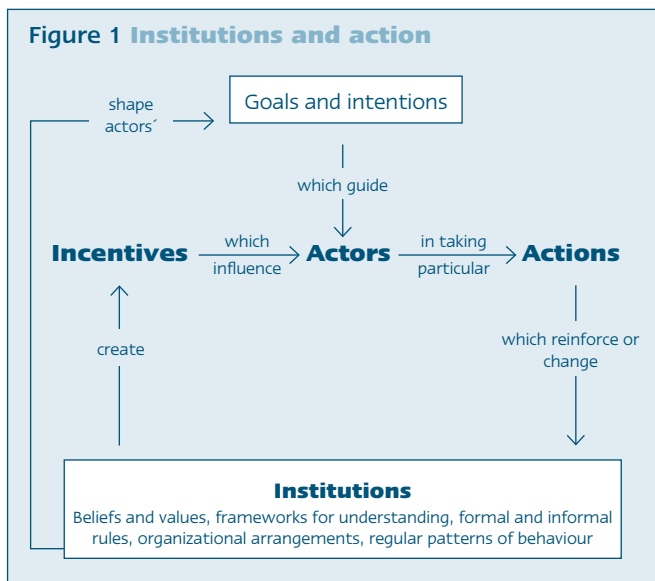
Figure 1 Institutions and action

shape actors´

Goals and intentions

which guide

Incentives

which influence

Actors

in taking particular

Actions

create

which reinforce or change

Institutions

Beliefs and values, frameworks for understanding, formal and informal rules, organizational arrangements, regular patterns of behaviour